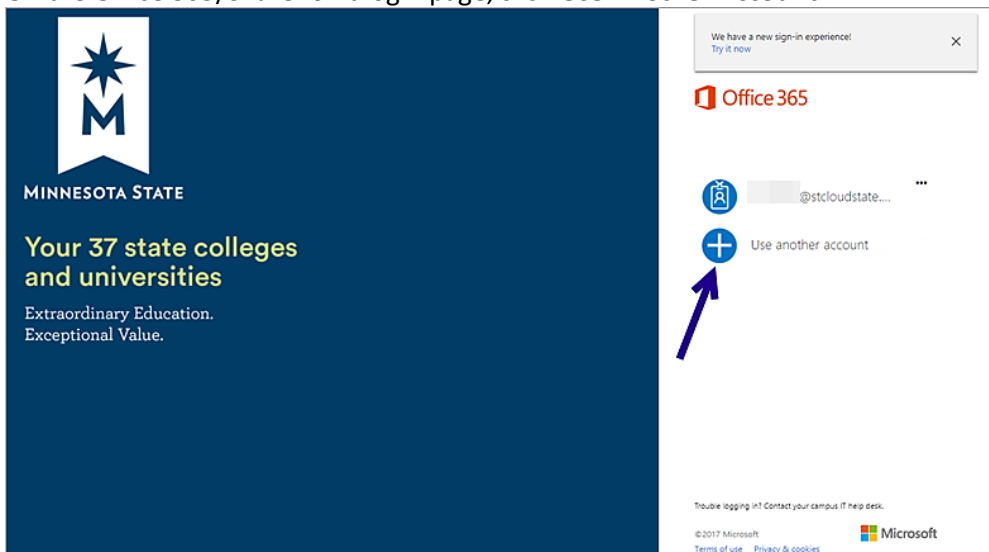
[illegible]

MINNESOTA STATE

Your 37 state colleges and universities

Extraordinary Education. Exceptional Value.

We have a new sign-in experience!
Try it now

×

Office 365

@stcloudstate....

...

Use another account

Trouble logging in? Contact your campus IT help desk.

©2017 Microsoft

Terms of use Privacy & cookies

Microsoft